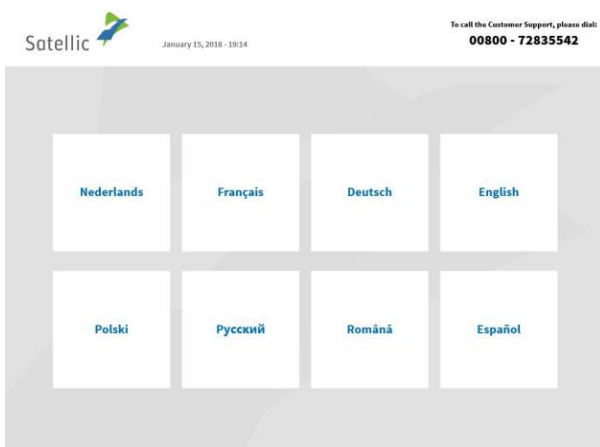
Satellic

January 15, 2018 - 19:14

To call the Customer Support, please dial:
00800 - 72835542

| Nederlands | Français | Deutsch | English |
|---|---|---|---|
| Polski | Русский | Română | Español |